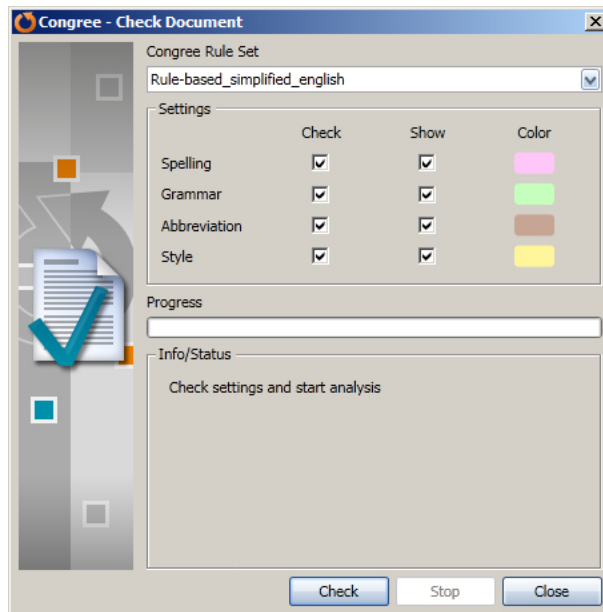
Congree - Check Document

Congree Rule Set

Rule-based_simplified_english

Settings

| | Check | Show | Color |
|---|---|---|---|
| Spelling | ☑ | ☑ | |
| Grammar | ☑ | ☑ | |
| Abbreviation | ☑ | ☑ | |
| Style | ☑ | ☑ | |

Progress

Info/Status

Check settings and start analysis

Check Stop Close